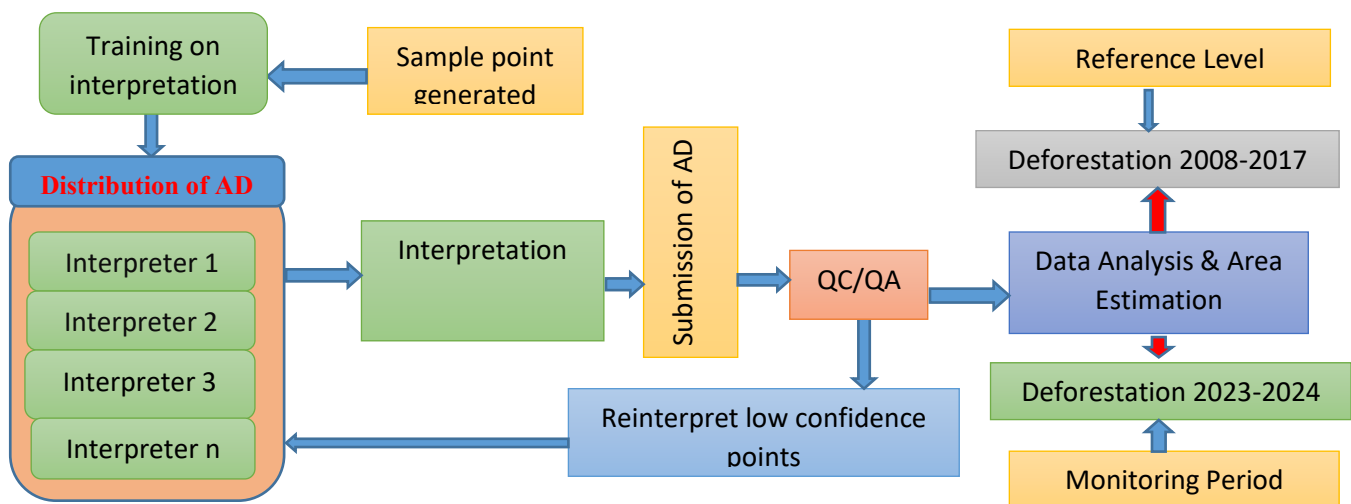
Training on interpretation

Sample point generated

Distribution of AD

Interpreter 1

Interpreter 2

Interpreter 3

Interpreter n

Interpretation

Submission of AD

QC/QA

Reinterpret low confidence points

Reference Level

Deforestation 2008-2017

Data Analysis & Area Estimation

Deforestation 2023-2024

Monitoring Period